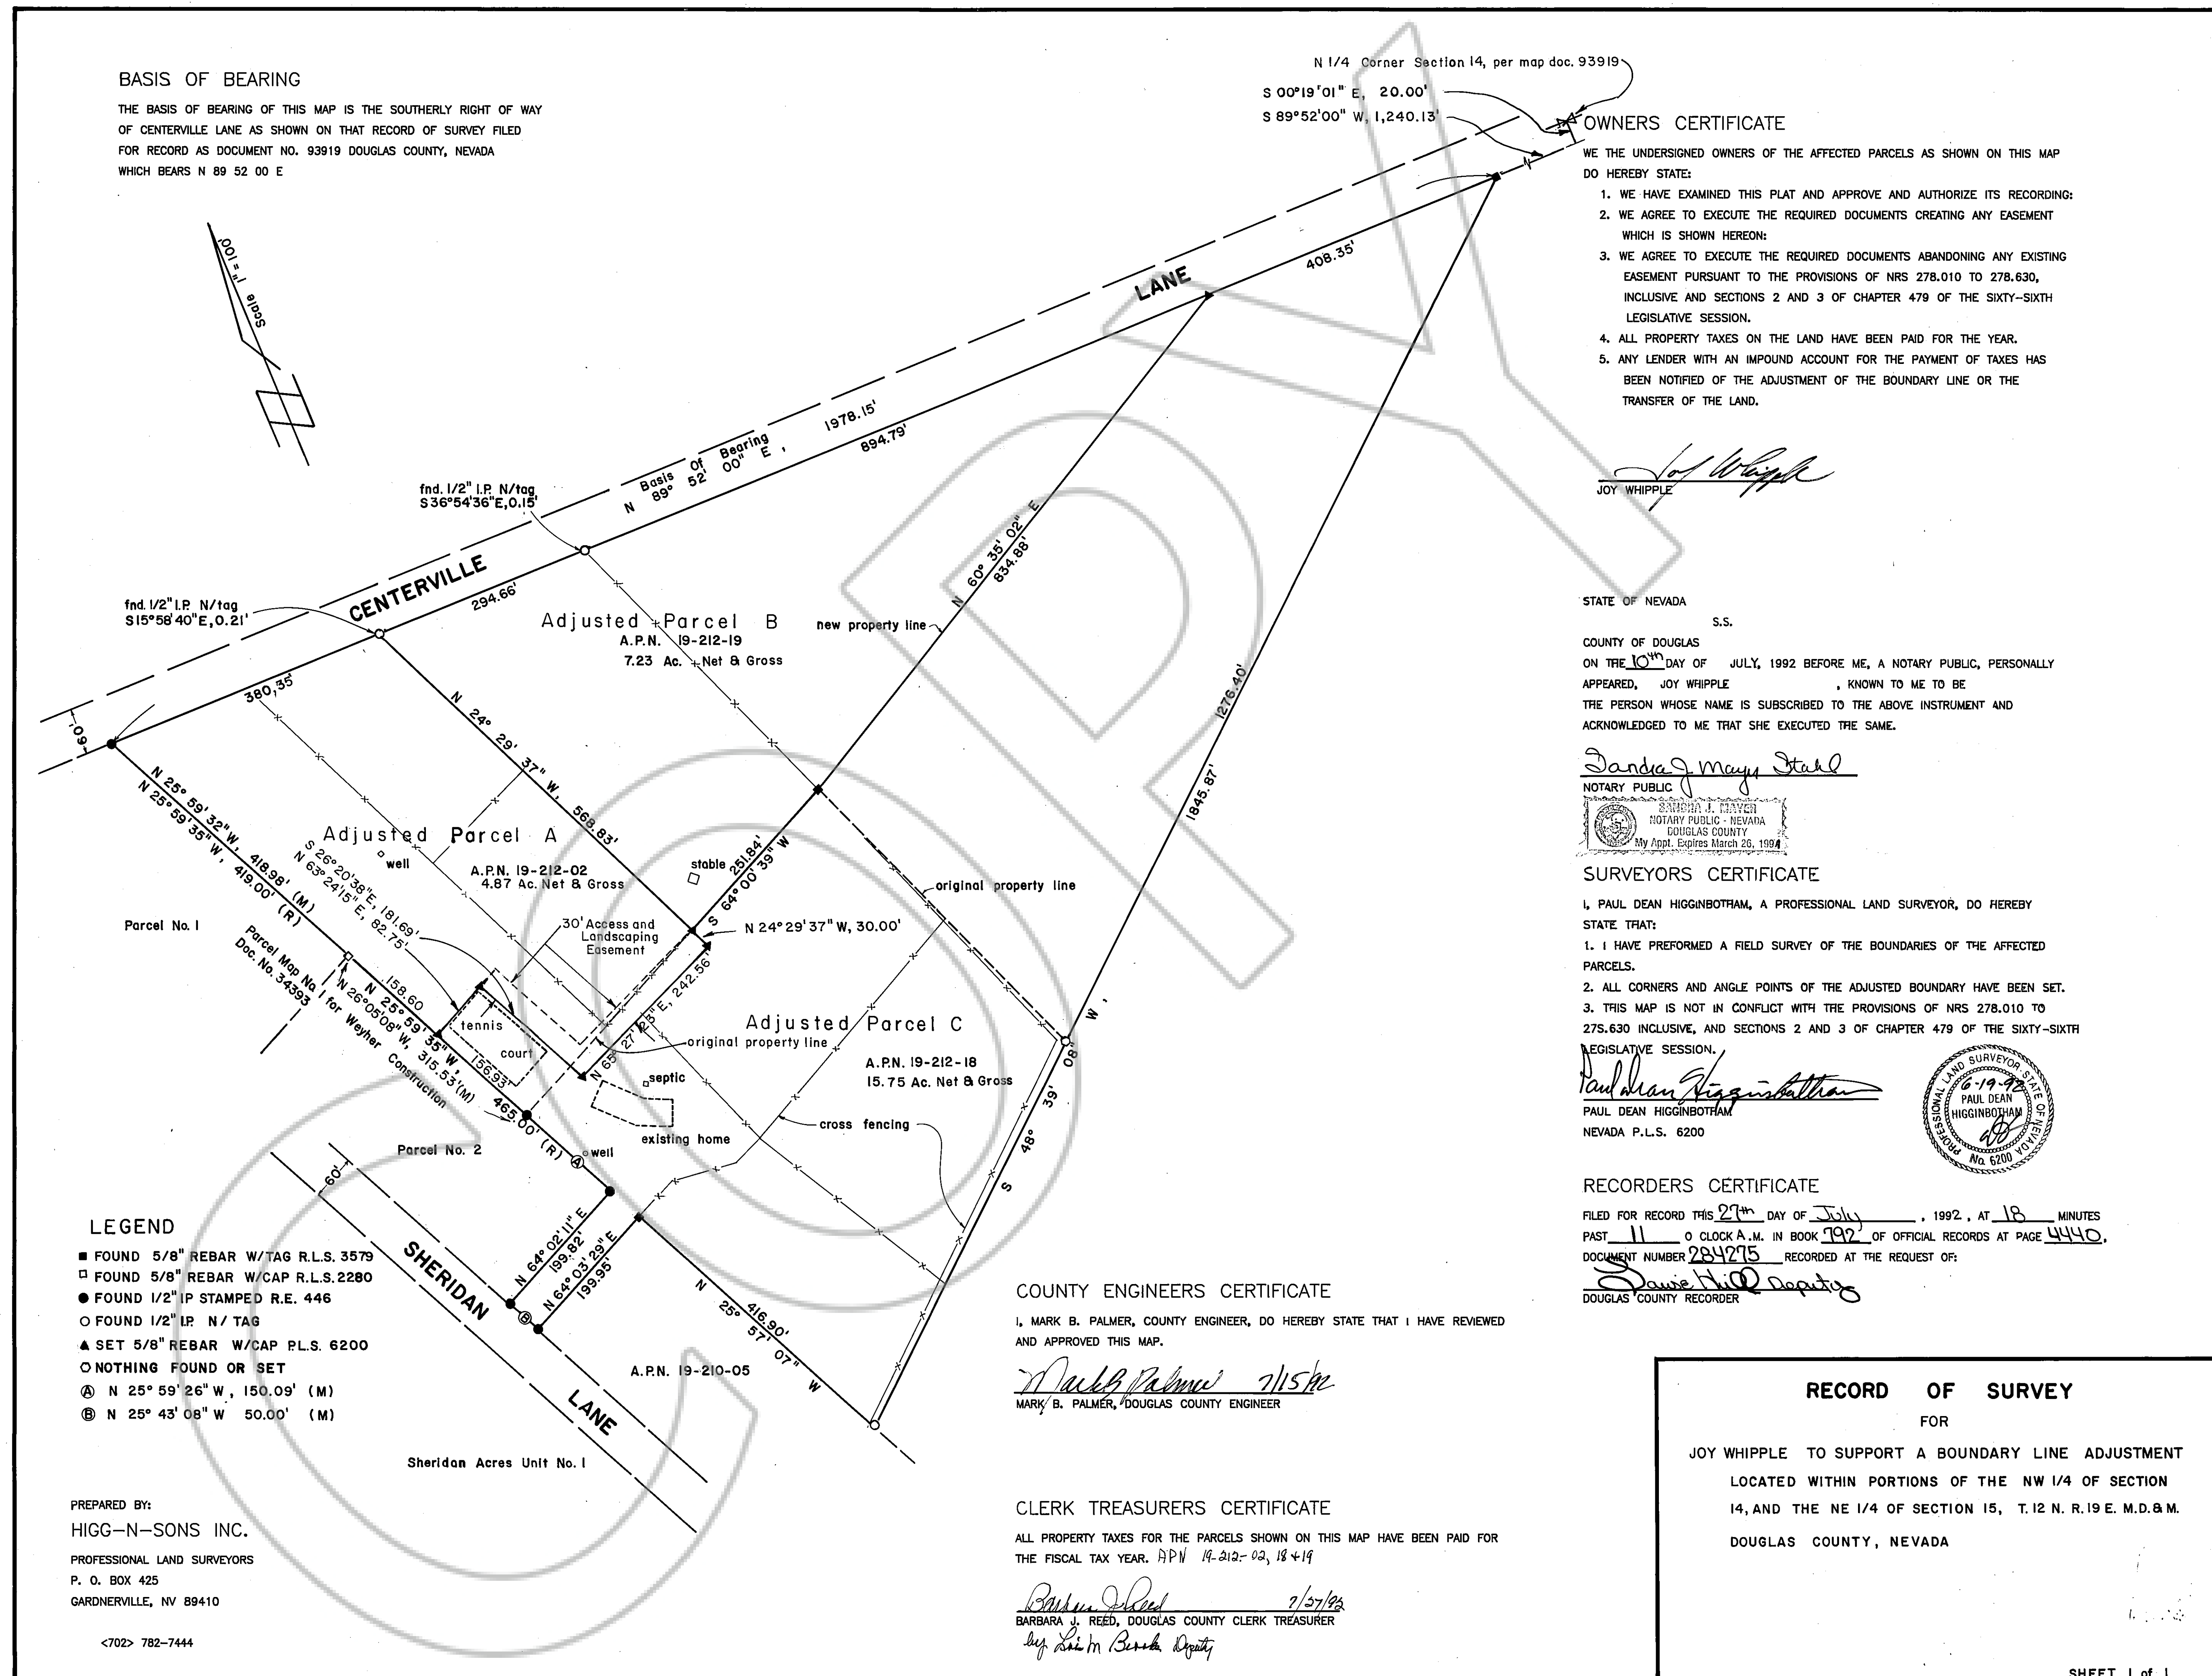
BASIS OF BEARING

THE BASIS OF BEARING OF THIS MAP IS THE SOUTHERLY RIGHT OF WAY OF CENTERVILLE LANE AS SHOWN ON THAT RECORD OF SURVEY FILED FOR RECORD AS DOCUMENT NO. 93919 DOUGLAS COUNTY, NEVADA WHICH BEARS N 89 52 00 E

Scale 1" = 100'

N 1/4 Corner Section 14, per map doc. 93919

S 00°19'01" E, 20.00'

S 89°52'00" W, 1,240.13'

OWNERS CERTIFICATE

WE THE UNDERSIGNED OWNERS OF THE AFFECTED PARCELS AS SHOWN ON THIS MAP DO HEREBY STATE:

1. WE HAVE EXAMINED THIS PLAT AND APPROVE AND AUTHORIZE ITS RECORDING:
2. WE AGREE TO EXECUTE THE REQUIRED DOCUMENTS CREATING ANY EASEMENT WHICH IS SHOWN HEREON:
3. WE AGREE TO EXECUTE THE REQUIRED DOCUMENTS ABANDONING ANY EXISTING EASEMENT PURSUANT TO THE PROVISIONS OF NRS 278.010 TO 278.630, INCLUSIVE AND SECTIONS 2 AND 3 OF CHAPTER 479 OF THE SIXTY-SIXTH LEGISLATIVE SESSION.
4. ALL PROPERTY TAXES ON THE LAND HAVE BEEN PAID FOR THE YEAR.
5. ANY LENDER WITH AN IMPOUND ACCOUNT FOR THE PAYMENT OF TAXES HAS BEEN NOTIFIED OF THE ADJUSTMENT OF THE BOUNDARY LINE OR THE TRANSFER OF THE LAND.

Joy Whipple
JOY WHIPPLE

LANE 408.35'

N Basis Of Bearing 89° 52' 00" E, 1978.15'

894.79'

fnd. 1/2" I.P. N/tag S36°54'36"E, 0.15'

CENTERVILLE

294.66'

fnd. 1/2" I.P. N/tag S15°58'40"E, 0.21'

Adjusted Parcel B
A.P.N. 19-212-19
7.23 Ac. Net & Gross

new property line

N 60° 35' 02" E 834.88'

1276.40'

1845.87'

60'

380.35'

N 24° 29' 37" W, 568.83'

Adjusted Parcel A
A.P.N. 19-212-02
4.87 Ac. Net & Gross

well

stable

S 64° 00' 39" W 251.84'

N 25° 59' 32" W, 418.98' (M)
N 25° 59' 35" W, 419.00' (R)

S 26°20'38" E, 181.69'
N 63°24'15" E, 82.75'

Parcel No. 1

30' Access and Landscaping Easement

N 24°29'37" W, 30.00'

original property line

Parcel Map No. 1 for Weyher Construction Doc. No. 34393

158.60
N 25° 59' 35" W,
N 26°05'08" W, 315.53'(M)
156.93'

tennis court

N 65° 27' 23" E, 242.56'

Adjusted Parcel C
A.P.N. 19-212-18
15.75 Ac. Net & Gross

original property line

septic

existing home

cross fencing

S 48° 39' 08" W

465.00' (R)

Parcel No. 2

well

60'

SHERIDAN LANE

N 64°02'11" E 199.82'
N 64°03'29" E 199.95'

N 25° 57' 07" W 416.90'

A.P.N. 19-210-05

Sheridan Acres Unit No. 1

LEGEND
■ FOUND 5/8" REBAR W/TAG R.L.S. 3579
□ FOUND 5/8" REBAR W/CAP R.L.S. 2280
● FOUND 1/2" IP STAMPED R.E. 446
○ FOUND 1/2" I.P. N/ TAG
▲ SET 5/8" REBAR W/CAP P.L.S. 6200
○ NOTHING FOUND OR SET
Ⓐ N 25° 59' 26" W, 150.09' (M)
Ⓑ N 25° 43' 08" W 50.00' (M)

PREPARED BY:
HIGG-N-SONS INC.
PROFESSIONAL LAND SURVEYORS
P. O. BOX 425
GARDNERVILLE, NV 89410

<702> 782-7444

STATE OF NEVADA
S.S.
COUNTY OF DOUGLAS
ON THE 10th DAY OF JULY, 1992 BEFORE ME, A NOTARY PUBLIC, PERSONALLY APPEARED, JOY WHIPPLE , KNOWN TO ME TO BE THE PERSON WHOSE NAME IS SUBSCRIBED TO THE ABOVE INSTRUMENT AND ACKNOWLEDGED TO ME THAT SHE EXECUTED THE SAME.

Sandra J. Mayer Stahl
NOTARY PUBLIC

SANDRA J. MAYER
NOTARY PUBLIC - NEVADA
DOUGLAS COUNTY
My Appt. Expires March 26, 1994

SURVEYORS CERTIFICATE

I, PAUL DEAN HIGGINBOTHAM, A PROFESSIONAL LAND SURVEYOR, DO HEREBY STATE THAT:
1. I HAVE PREFORMED A FIELD SURVEY OF THE BOUNDARIES OF THE AFFECTED PARCELS.
2. ALL CORNERS AND ANGLE POINTS OF THE ADJUSTED BOUNDARY HAVE BEEN SET.
3. THIS MAP IS NOT IN CONFLICT WITH THE PROVISIONS OF NRS 278.010 TO 278.630 INCLUSIVE, AND SECTIONS 2 AND 3 OF CHAPTER 479 OF THE SIXTY-SIXTH LEGISLATIVE SESSION.

Paul Dean Higginbotham
PAUL DEAN HIGGINBOTHAM
NEVADA P.L.S. 6200

PROFESSIONAL LAND SURVEYOR STATE OF NEVADA
6-19-92
PAUL DEAN HIGGINBOTHAM
No. 6200

RECORDERS CERTIFICATE

FILED FOR RECORD THIS 27th DAY OF July , 1992, AT 18 MINUTES PAST 11 O CLOCK A.M. IN BOOK 792 OF OFFICIAL RECORDS AT PAGE 4440, DOCUMENT NUMBER 284275 RECORDED AT THE REQUEST OF:

Dawie Hill Deputy
DOUGLAS COUNTY RECORDER

COUNTY ENGINEERS CERTIFICATE

I, MARK B. PALMER, COUNTY ENGINEER, DO HEREBY STATE THAT I HAVE REVIEWED AND APPROVED THIS MAP.

Mark B. Palmer 7/15/92
MARK B. PALMER, DOUGLAS COUNTY ENGINEER

CLERK TREASURERS CERTIFICATE

ALL PROPERTY TAXES FOR THE PARCELS SHOWN ON THIS MAP HAVE BEEN PAID FOR THE FISCAL TAX YEAR. APN 19-212-02, 18 + 19

Barbara J. Reed 7/27/92
BARBARA J. REED, DOUGLAS COUNTY CLERK TREASURER
by Lois M Brooks Deputy

RECORD OF SURVEY
FOR
JOY WHIPPLE TO SUPPORT A BOUNDARY LINE ADJUSTMENT LOCATED WITHIN PORTIONS OF THE NW 1/4 OF SECTION 14, AND THE NE 1/4 OF SECTION 15, T. 12 N. R. 19 E. M.D.& M.
DOUGLAS COUNTY, NEVADA

SHEET 1 of 1

COPY